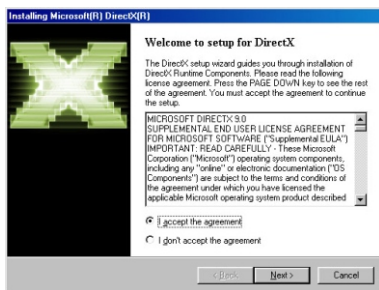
Installing Microsoft(R) DirectX(R)

Welcome to setup for DirectX

The DirectX setup wizard guides you through installation of DirectX Runtime Components. Please read the following license agreement. Press the PAGE DOWN key to see the rest of the agreement. You must accept the agreement to continue the setup.

MICROSOFT DIRECTX 9.0
SUPPLEMENTAL END USER LICENSE AGREEMENT FOR MICROSOFT SOFTWARE ("Supplemental EULA")
IMPORTANT: READ CAREFULLY - These Microsoft Corporation ("Microsoft") operating system components, including any "online" or electronic documentation ("OS Components") are subject to the terms and conditions of the agreement under which you have licensed the applicable Microsoft operating system product described

I accept the agreement

I don't accept the agreement

< Back

Next >

Cancel